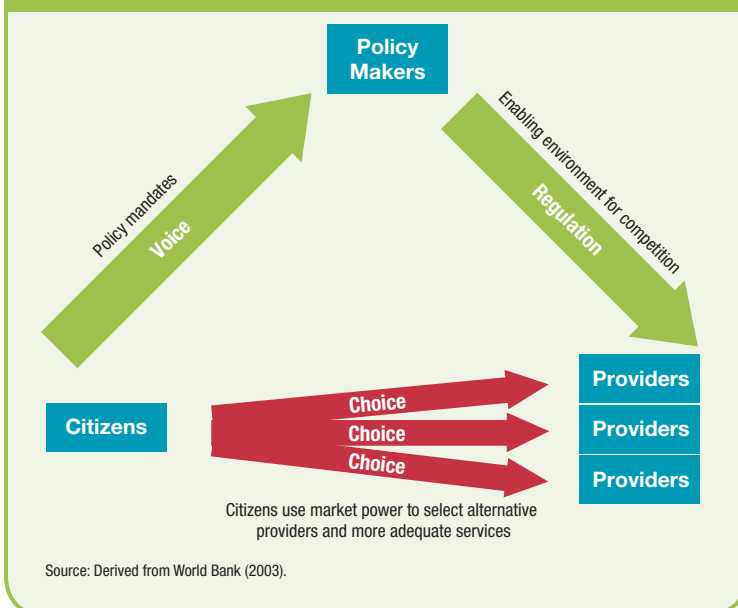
Policy Makers

Policy mandates

Voice

Enabling environment for competition

Regulation

Citizens

Choice

Choice

Choice

Providers

Providers

Providers

Citizens use market power to select alternative providers and more adequate services

Source: Derived from World Bank (2003).